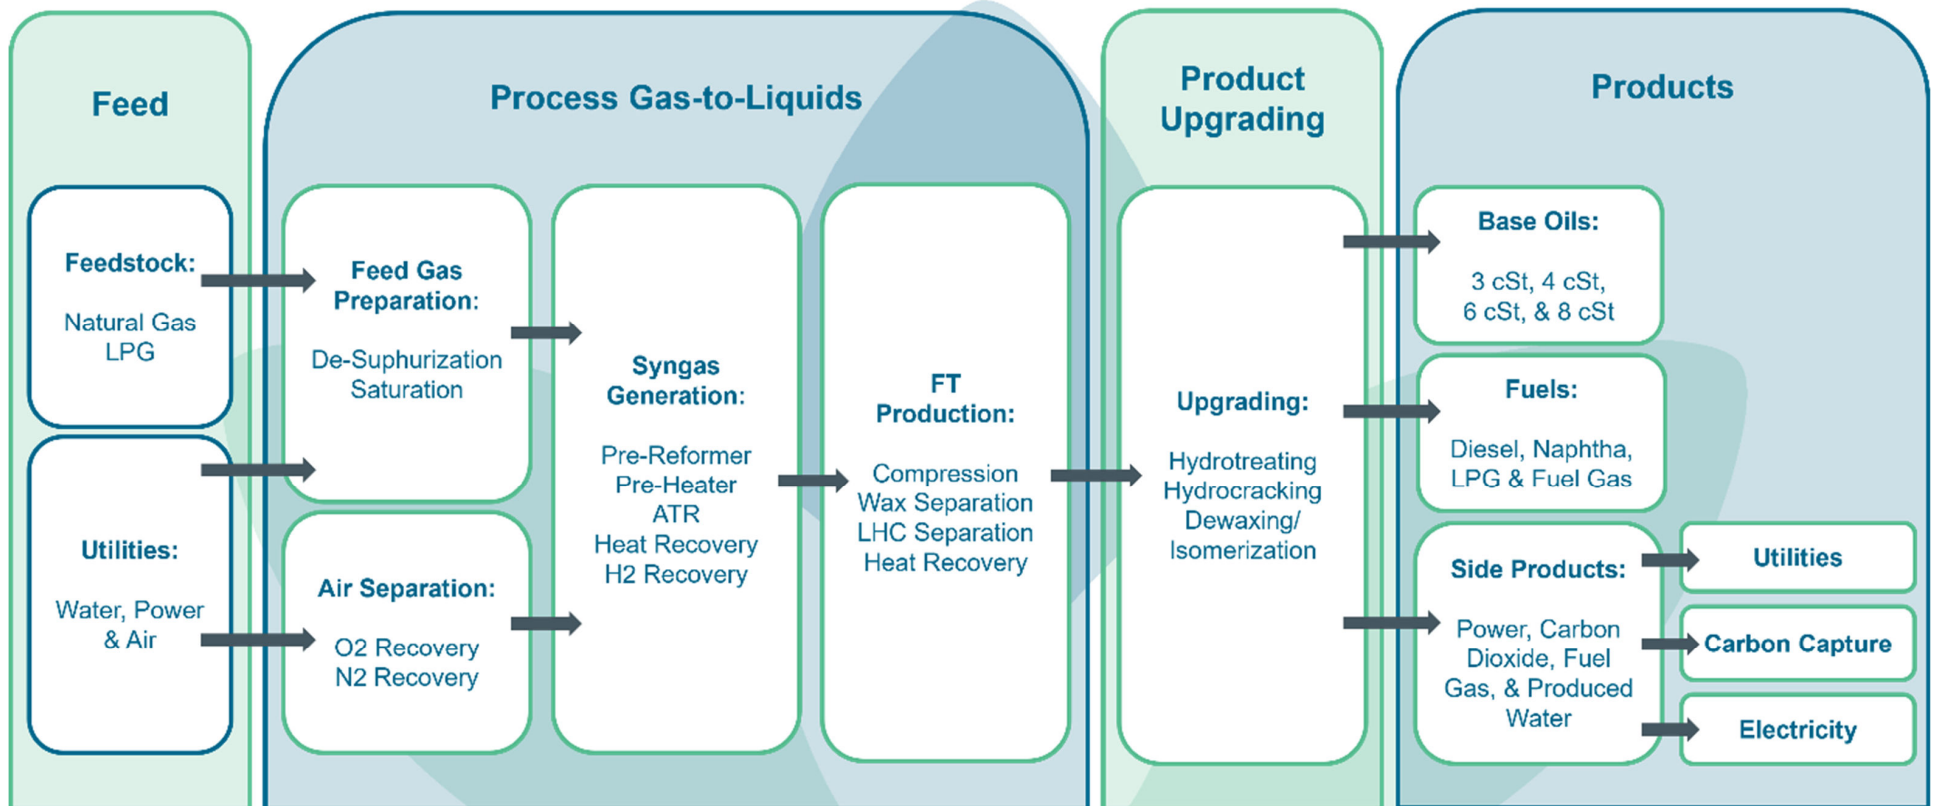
Feed

Feedstock:

Natural Gas
LPG

Utilities:

Water, Power & Air

Process Gas-to-Liquids

Feed Gas Preparation:

De-Suphurization
Saturation

Air Separation:

O2 Recovery
N2 Recovery

Syngas Generation:

Pre-Reformer
Pre-Heater
ATR
Heat Recovery
H2 Recovery

FT Production:

Compression
Wax Separation
LHC Separation
Heat Recovery

Product Upgrading

Upgrading:

Hydrotreating
Hydrocracking
Dewaxing/
Isomerization

Products

Base Oils:

3 cSt, 4 cSt, 6 cSt, & 8 cSt

Fuels:

Diesel, Naphtha, LPG & Fuel Gas

Side Products:

Power, Carbon Dioxide, Fuel Gas, & Produced Water

Utilities

Carbon Capture

Electricity